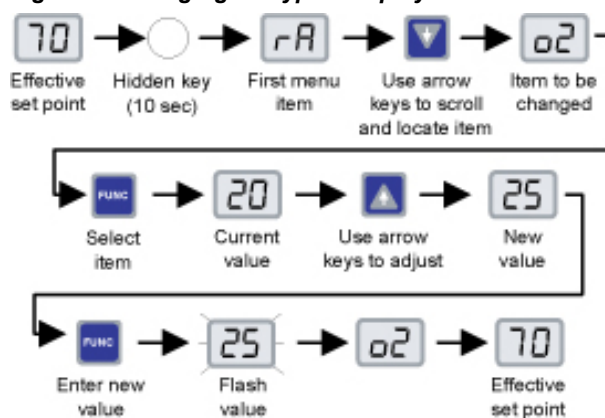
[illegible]

70 Effective set point

Hidden key (10 sec)

rA First menu item

Use arrow keys to scroll and locate item

o2 Item to be changed

FUNC Select item

20 Current value

Use arrow keys to adjust

25 New value

FUNC Enter new value

25 Flash value

o2

70 Effective set point